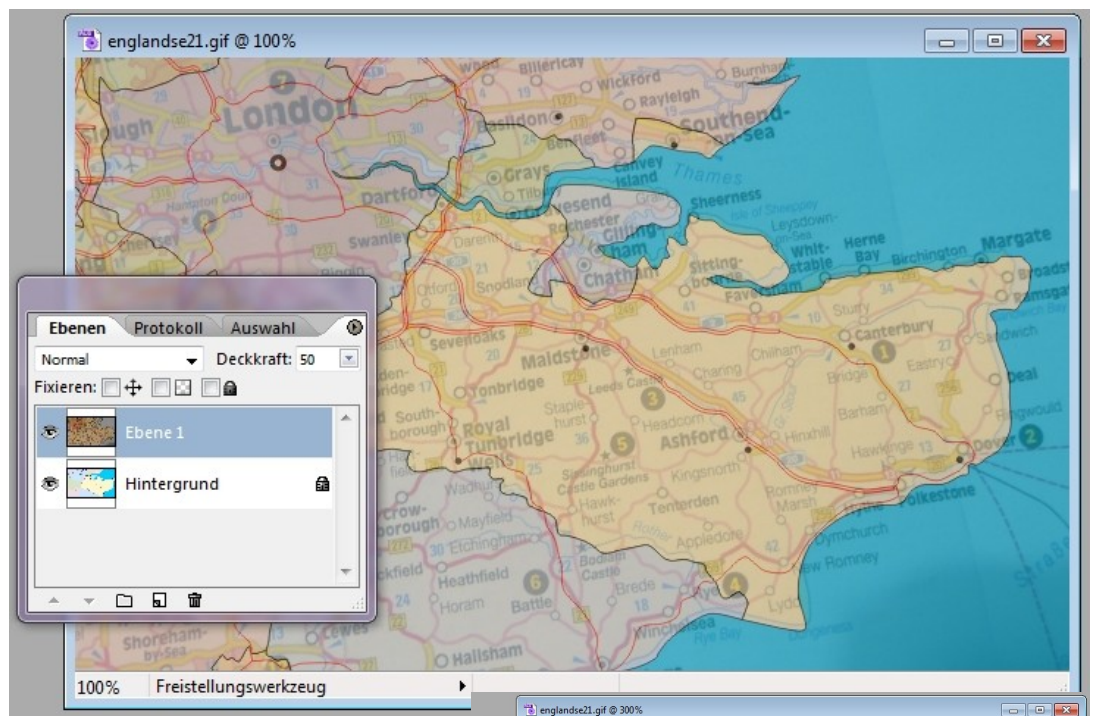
englandse21.gif @ 100%

Billericay
Wickford
Burnham
Rayleigh
Southend-on-Sea
London
Basildon
Benfleet
Slough
Grays
Canvey Island
Thames
Tilbury
Dartford
Gravesend
Sheerness
Isle of Sheppey
Leysdown-on-Sea
Rochester
Gillingham
Swanley
Chatham
Whitstable
Herne Bay
Birchington
Margate
Broadstairs
Ramsgate
Sittingbourne
Faversham
Sturry
Canterbury
Sandwich
Sevenoaks
Maidstone
Lenham
Chilham
Eastry
Deal
Tonbridge
Leeds Castle
Charing
Bridge
Ringwould
Staplehurst
Royal Tunbridge Wells
Headcorn
Ashford
Hinxhill
Barham
Hawkinge
Dover
Sissinghurst Castle Gardens
Kingsnorth
Folkestone
Hawkhurst
Tenterden
Romney Marsh
Hythe
Dymchurch
Crowborough
Mayfield
Etchingham
Appledore
New Romney
Heathfield
Bodiam Castle
Brede
Rye
Lydd
Horam
Battle
Winchelsea
Rye Bay
Shoreham-by-Sea
Lewes
Hailsham

Ebenen
Protokoll
Auswahl
Normal
Deckkraft: 50
Fixieren:
Ebene 1
Hintergrund

100%
Freistellungswerkzeug

englandse21.gif @ 300%